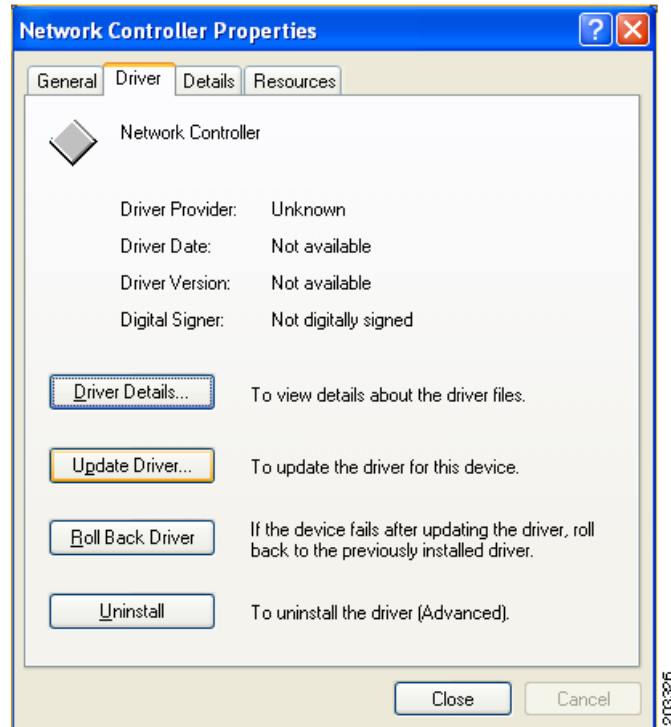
Network Controller Properties

General | Driver | Details | Resources

Network Controller

Driver Provider: Unknown

Driver Date: Not available

Driver Version: Not available

Digital Signer: Not digitally signed

Driver Details... To view details about the driver files.

Update Driver... To update the driver for this device.

Roll Back Driver If the device fails after updating the driver, roll back to the previously installed driver.

Uninstall To uninstall the driver (Advanced).

Close Cancel

203326